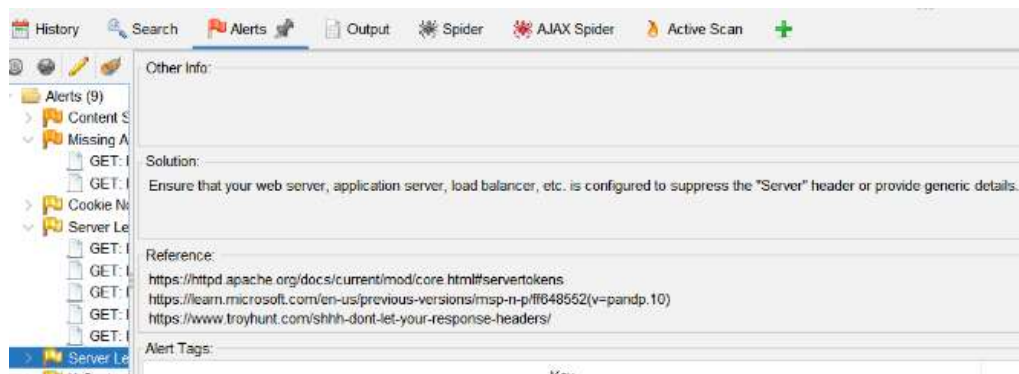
History Search Alerts Output Spider AJAX Spider Active Scan

Alerts (9)
Content S
Missing A
GET: I
GET: I
Cookie N
Server Le
GET: I
GET: I
GET: I
GET: I
GET: I
Server Le

Other Info:

Solution:
Ensure that your web server, application server, load balancer, etc. is configured to suppress the "Server" header or provide generic details.

Reference:
https://httpd.apache.org/docs/current/mod/core.html#servertokens
https://learn.microsoft.com/en-us/previous-versions/msp-n-p/ff648552(v=pandp.10)
https://www.troyhunt.com/shhh-dont-let-your-response-headers/

Alert Tags:
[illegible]